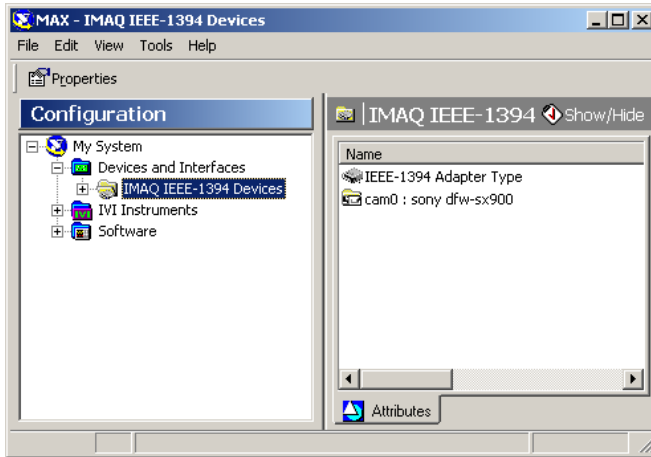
MAX - IMAQ IEEE-1394 Devices

File Edit View Tools Help

Properties

Configuration

My System
Devices and Interfaces
IMAQ IEEE-1394 Devices
IVI Instruments
Software

IMAQ IEEE-1394 Show/Hide

Name
IEEE-1394 Adapter Type
cam0 : sony dfw-sx900

Attributes